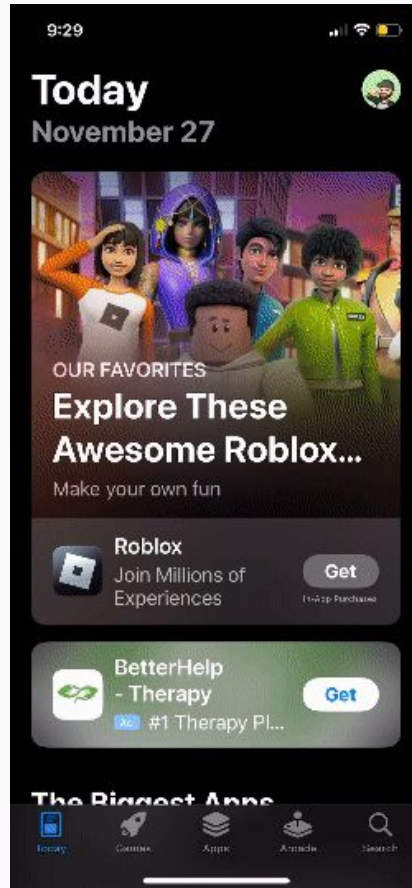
9:29

Today
November 27

OUR FAVORITES
Explore These Awesome Roblox...
Make your own fun

Roblox
Join Millions of Experiences
Get
In-App Purchases

BetterHelp - Therapy
Ad #1 Therapy Pl...
Get

The Biggest Apps

Today
Games
Apps
Arcade
Search